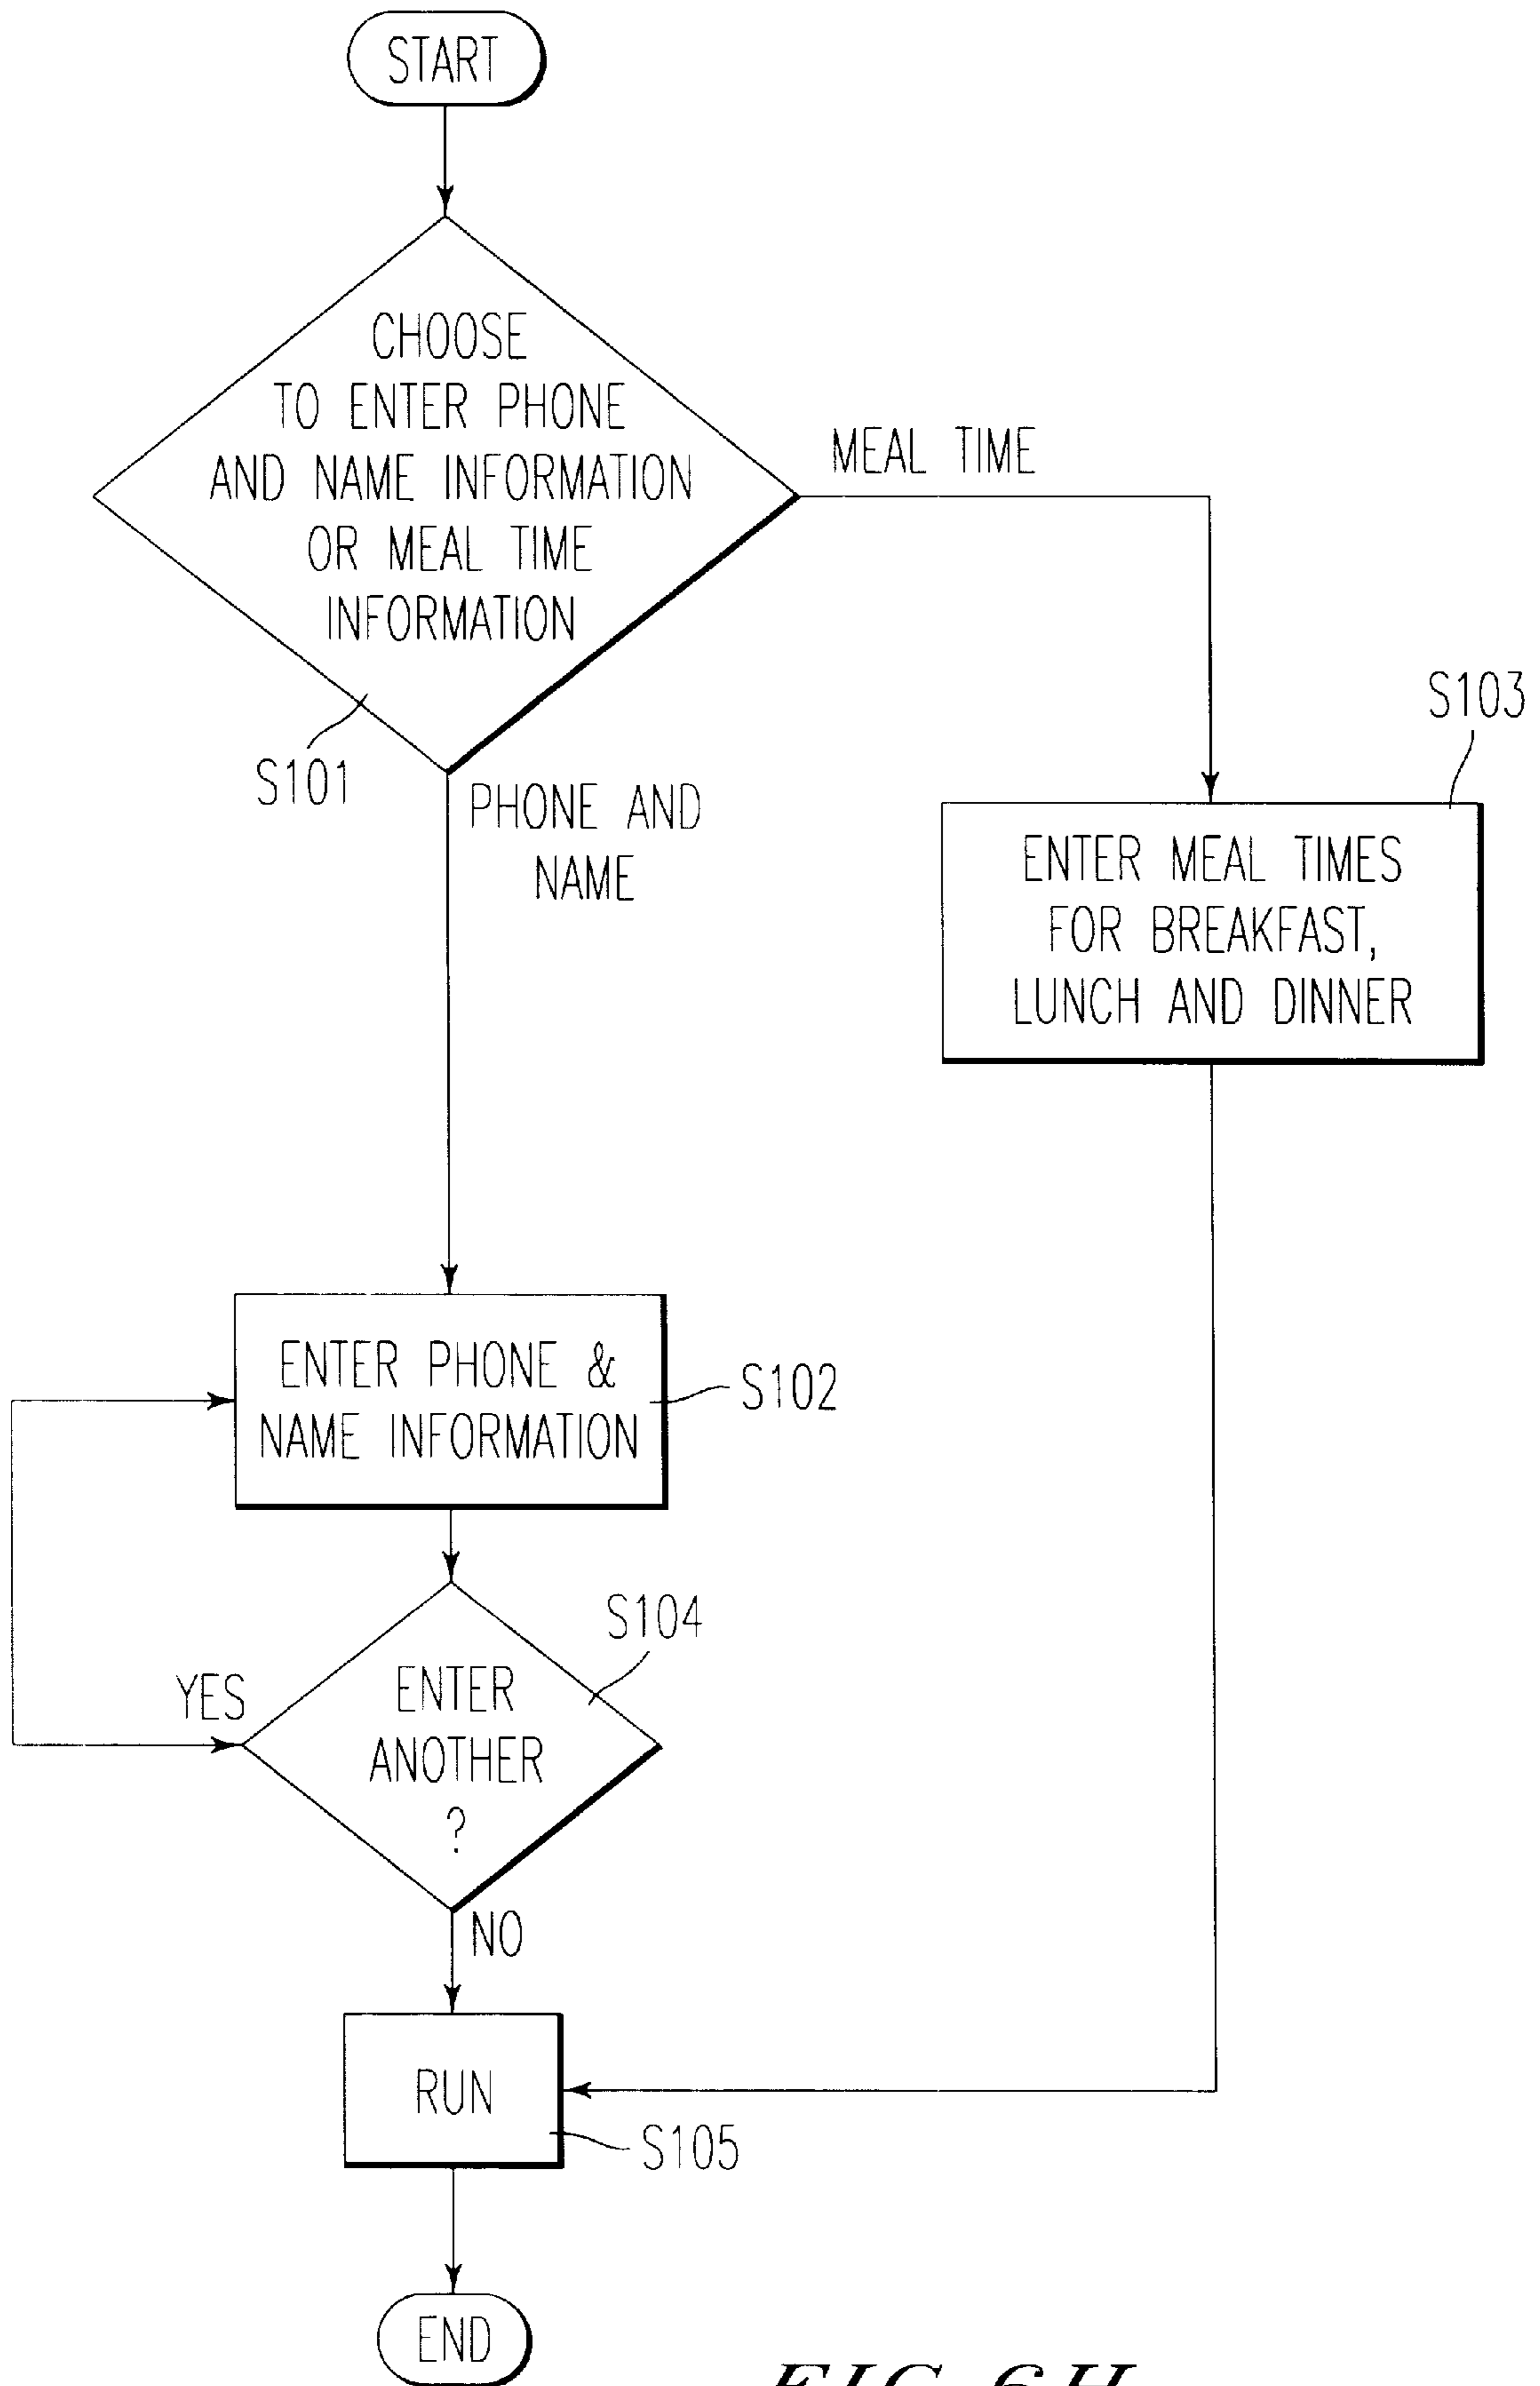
START

CHOOSE TO ENTER PHONE AND NAME INFORMATION OR MEAL TIME INFORMATION

MEAL TIME

S101

PHONE AND NAME

S103

ENTER MEAL TIMES FOR BREAKFAST, LUNCH AND DINNER

ENTER PHONE & NAME INFORMATION

S102

S104

YES

ENTER ANOTHER ?

NO

RUN

S105

END

FIG 6H